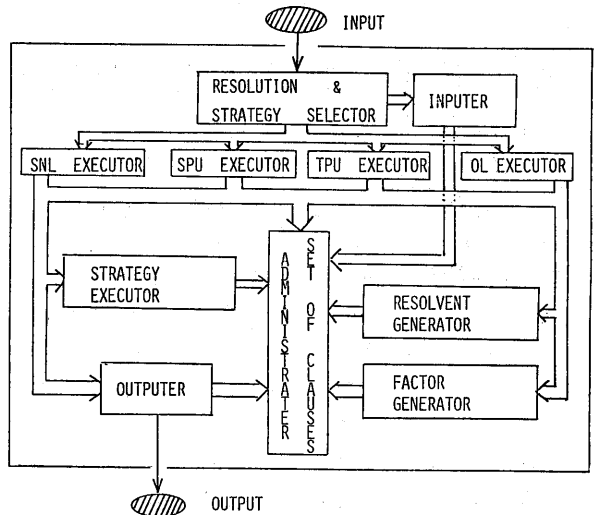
INPUT

RESOLUTION & STRATEGY SELECTOR

INPUTER

SNL EXECUTOR

SPU EXECUTOR

TPU EXECUTOR

OL EXECUTOR

STRATEGY EXECUTOR

ADMINISTRATER

SET OF CLASSES

RESOLVENT GENERATOR

OUTPUTER

FACTOR GENERATOR

OUTPUT